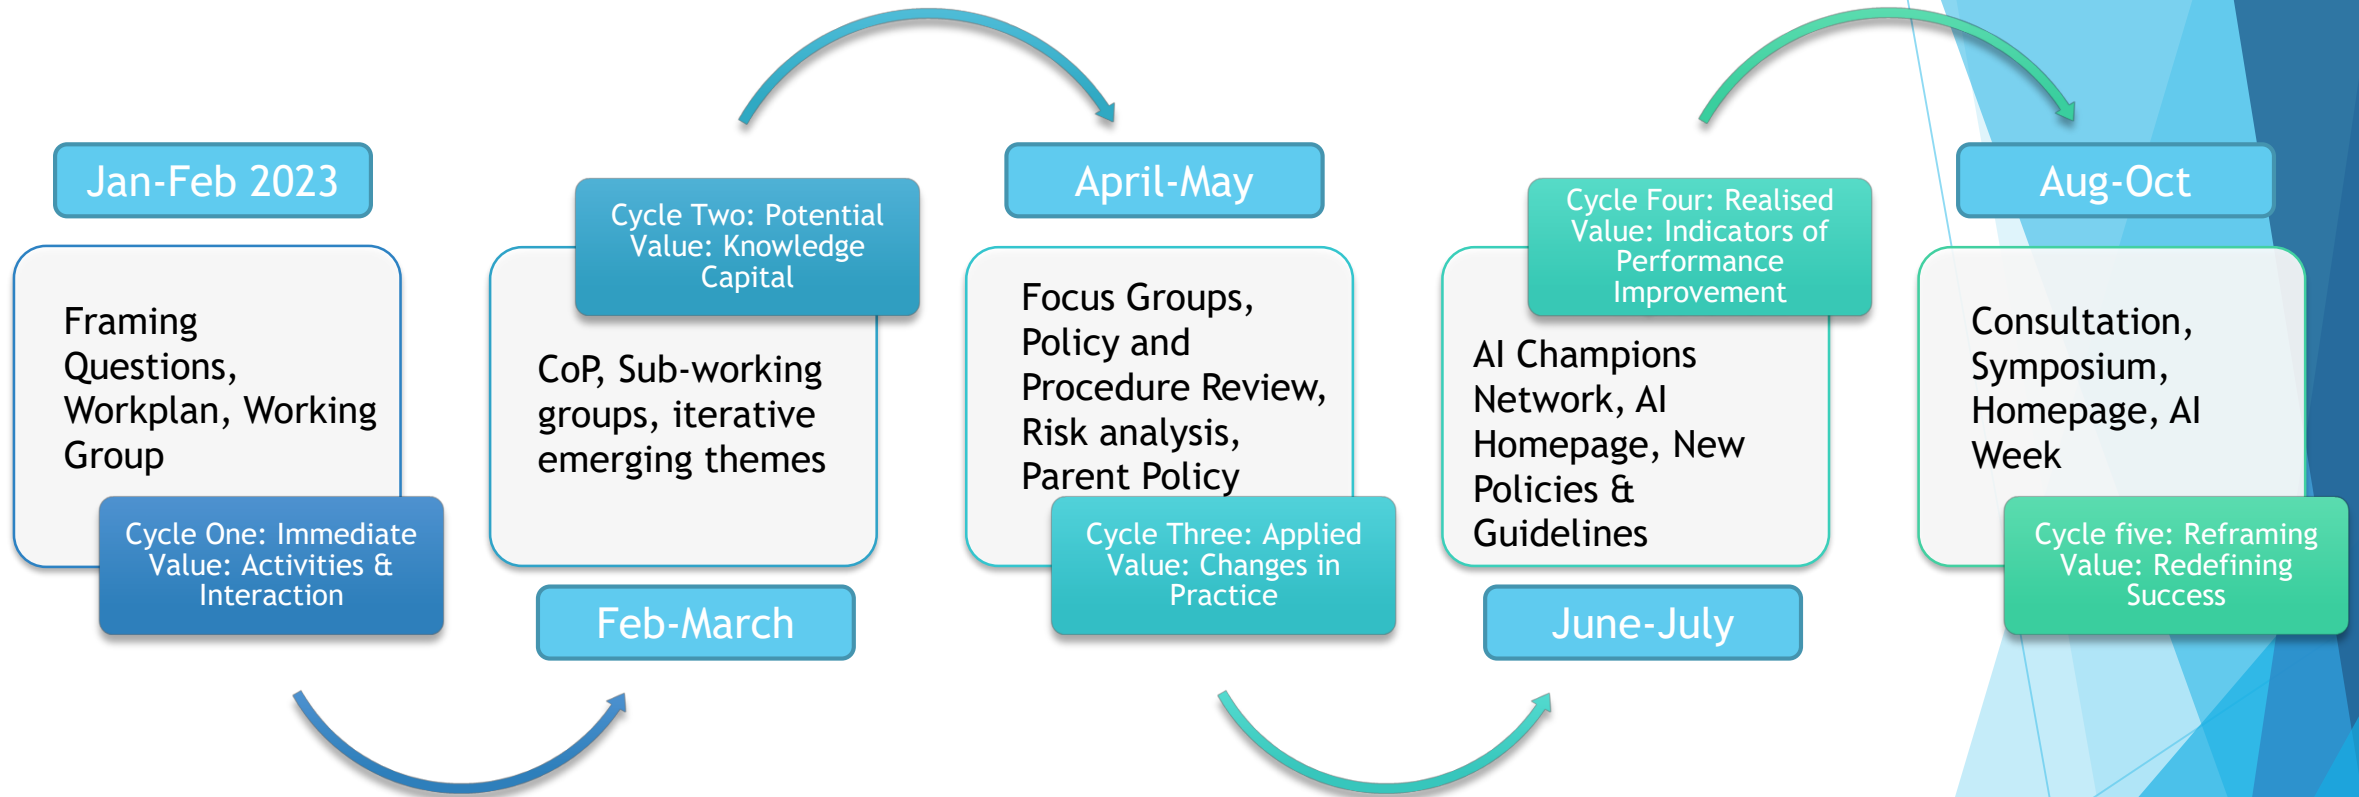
Jan-Feb 2023

Framing Questions, Workplan, Working Group

Cycle One: Immediate Value: Activities & Interaction

Cycle Two: Potential Value: Knowledge Capital

CoP, Sub-working groups, iterative emerging themes

Feb-March

April-May

Focus Groups, Policy and Procedure Review, Risk analysis, Parent Policy

Cycle Three: Applied Value: Changes in Practice

Cycle Four: Realised Value: Indicators of Performance Improvement

AI Champions Network, AI Homepage, New Policies & Guidelines

June-July

Aug-Oct

Consultation, Symposium, Homepage, AI Week

Cycle five: Reframing Value: Redefining Success